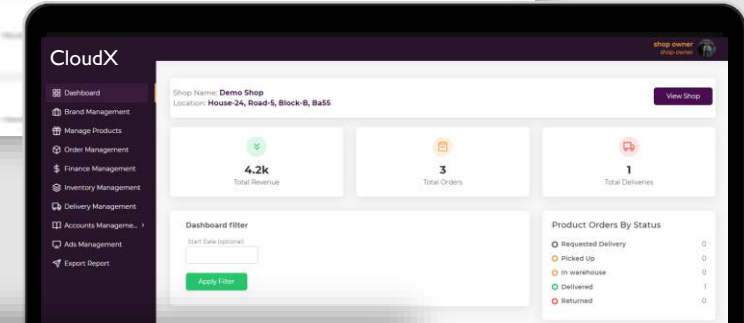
CloudX

shop owner
shop-owner

Dashboard
Brand Management
Manage Products
Order Management
Finance Management
Inventory Management
Delivery Management
Accounts Manageme...
Ads Management
Export Report

Shop Name: Demo Shop
Location: House-24, Road-5, Block-B, Ba55

View Shop

4.2k
Total Revenue

3
Total Orders

1
Total Deliveries

Dashboard filter
Start Date (optional)
Apply Filter

Product Orders By Status
Requested Delivery 0
Picked Up 0
In warehouse 0
Delivered 1
Returned 0